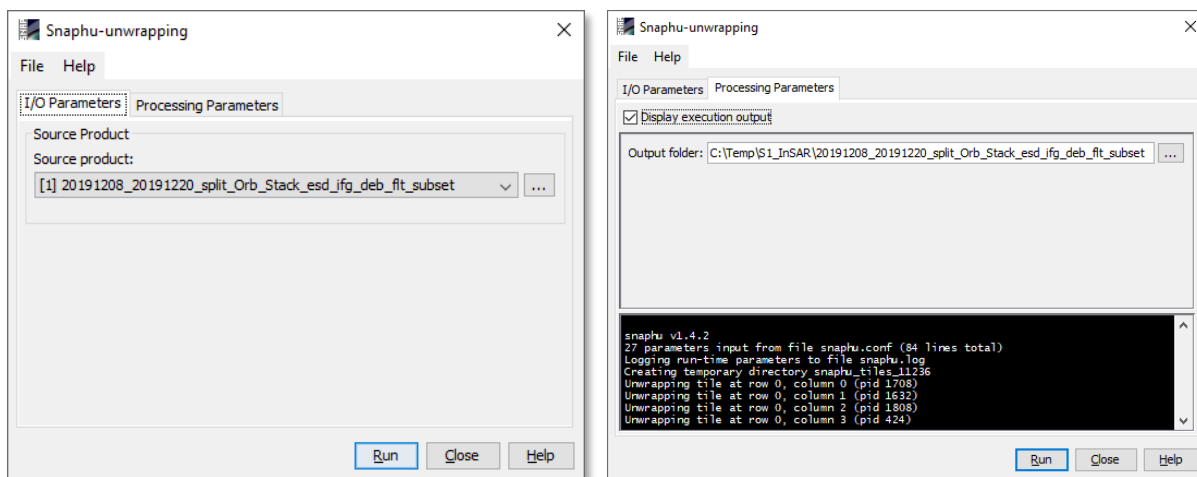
Snaphu-unwrapping

File Help

I/O Parameters Processing Parameters

Source Product
Source product:
[1] 20191208_20191220_split_Orb_Stack_esd_ifg_deb_flt_subset ...

Run Close Help

Snaphu-unwrapping

File Help

I/O Parameters Processing Parameters

Display execution output

Output folder: C:\Temp\S1_InSAR\20191208_20191220_split_Orb_Stack_esd_ifg_deb_flt_subset ...

snaphu v1.4.2
27 parameters input from file snaphu.conf (84 lines total)
Logging run-time parameters to file snaphu.log
Creating temporary directory snaphu_tiles_11236
Unwrapping tile at row 0, column 0 (pid 1708)
Unwrapping tile at row 0, column 1 (pid 1632)
Unwrapping tile at row 0, column 2 (pid 1808)
Unwrapping tile at row 0, column 3 (pid 424)

Run Close Help